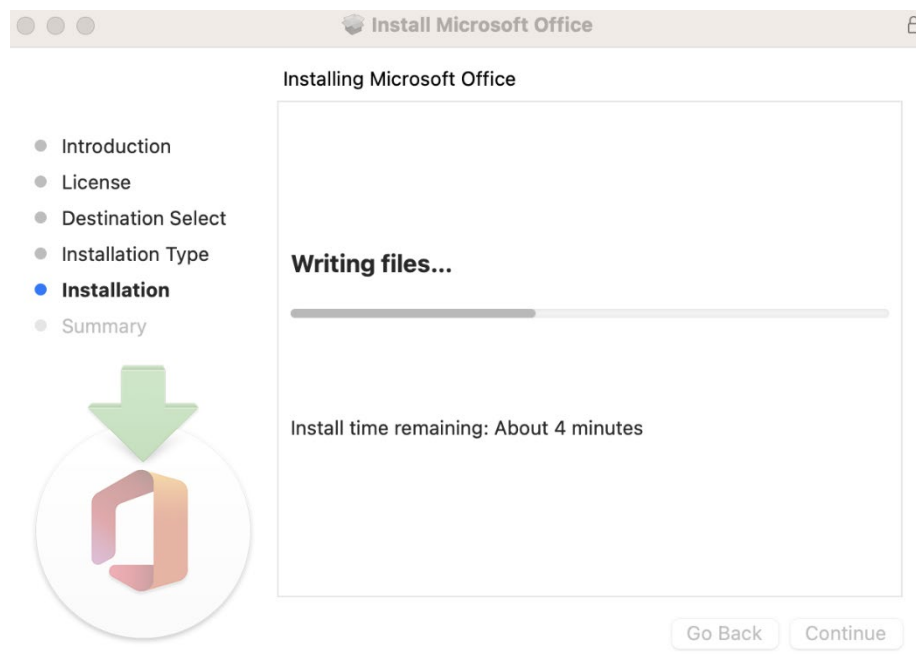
Install Microsoft Office

Installing Microsoft Office

Introduction
License
Destination Select
Installation Type
Installation
Summary

Writing files...

Install time remaining: About 4 minutes

Go Back
Continue